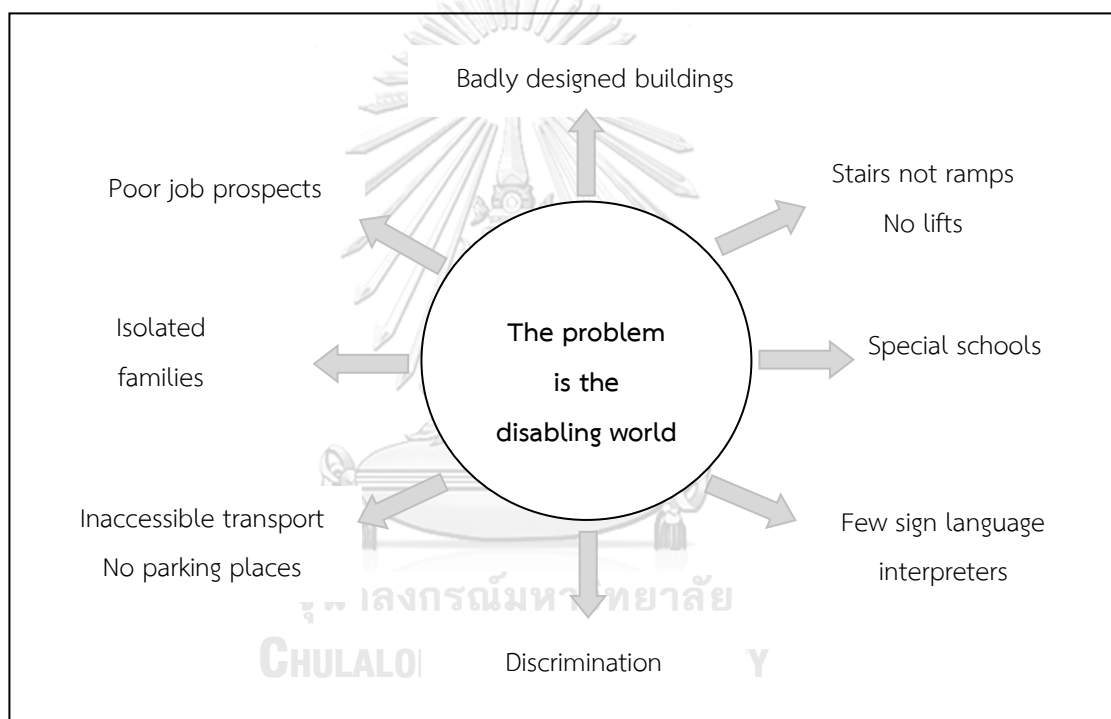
Badly designed buildings

Poor job prospects

Stairs not ramps
No lifts

Isolated families

The problem is the disabling world

Special schools

Inaccessible transport
No parking places

Few sign language interpreters

Discrimination

จุฬาลงกรณ์มหาวิทยาลัย
CHULALO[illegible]Y